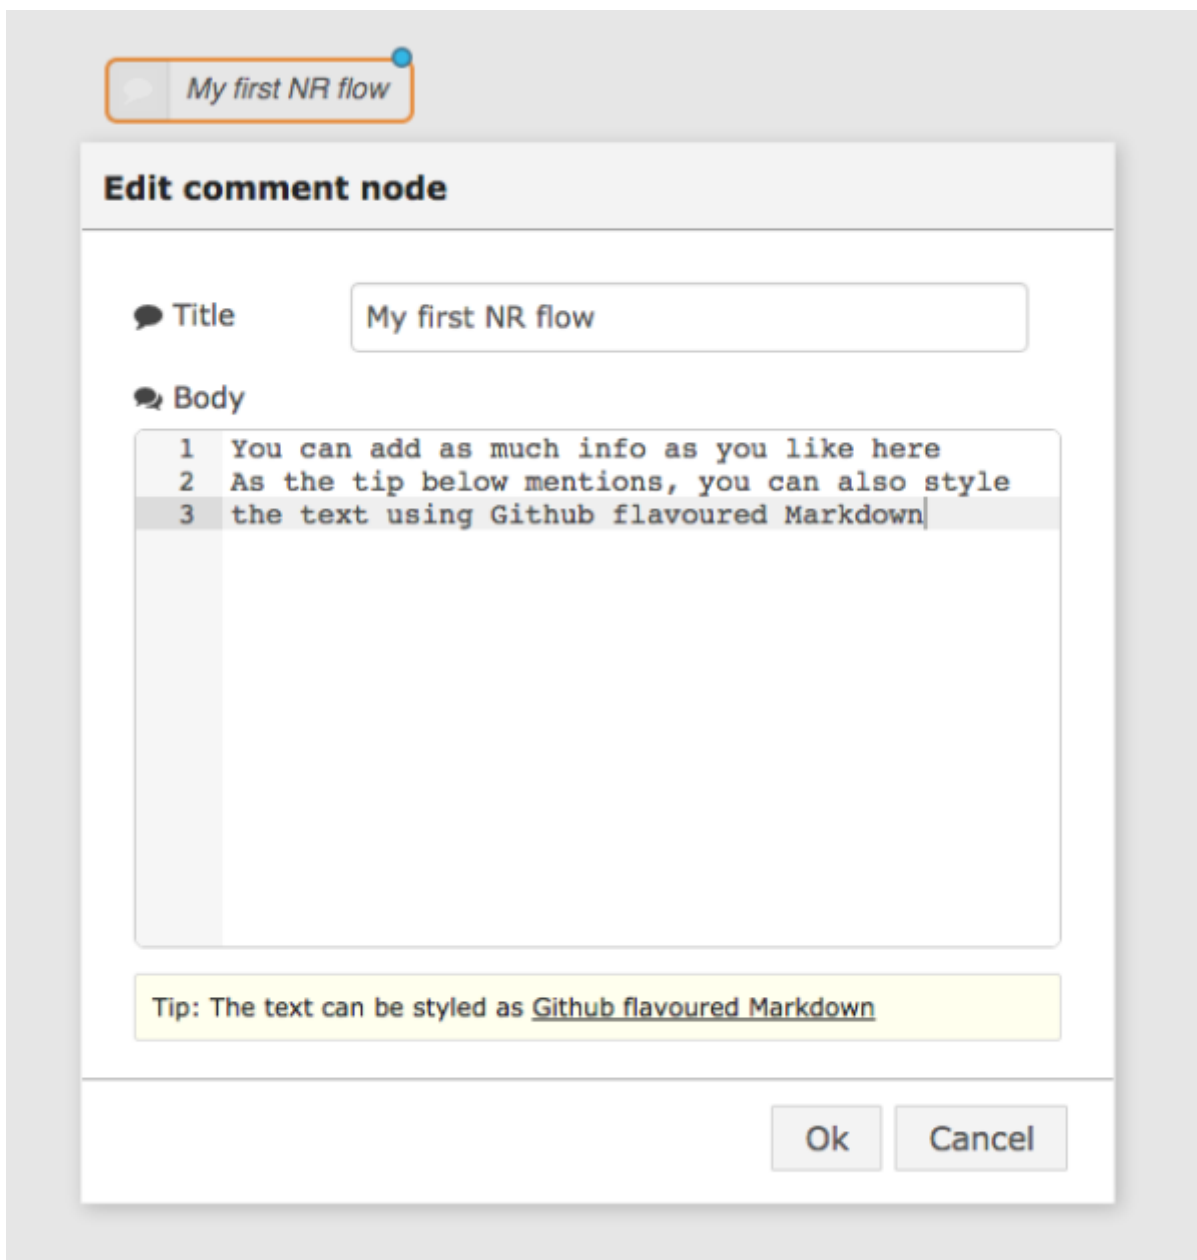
My first NR flow

Edit comment node

Title

My first NR flow

Body

1 You can add as much info as you like here
2 As the tip below mentions, you can also style
3 the text using Github flavoured Markdown

Tip: The text can be styled as Github flavoured Markdown

Ok

Cancel